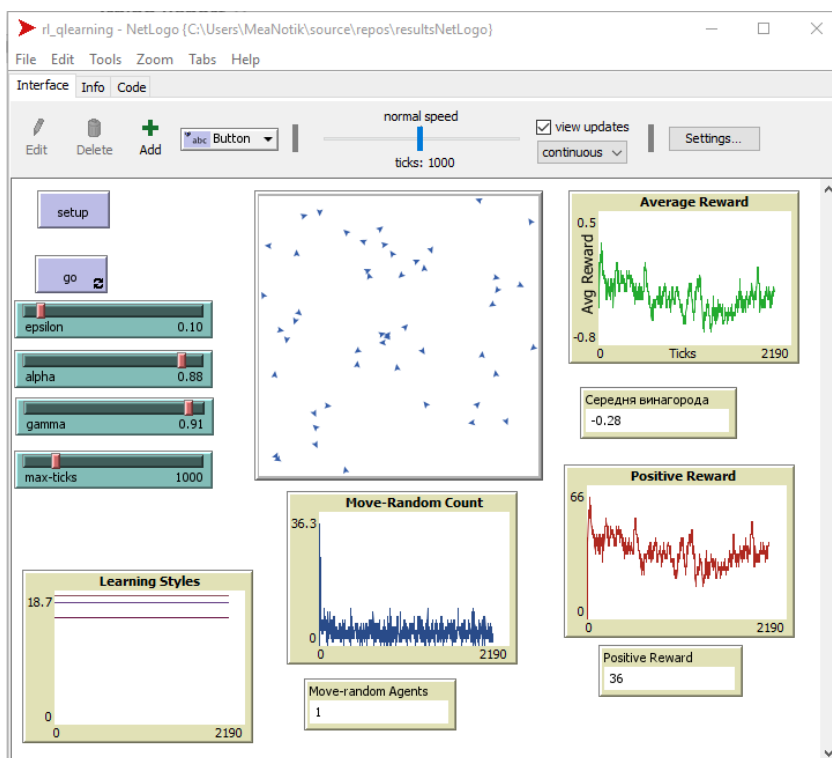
rl_qlearning - NetLogo {C:\Users\MeaNotik\source\repos\resultsNetLogo}

File Edit Tools Zoom Tabs Help

Interface Info Code

Edit Delete Add

Button

normal speed

ticks: 1000

view updates

continuous

Settings...

setup

go

epsilon 0.10

alpha 0.88

gamma 0.91

max-ticks 1000

Average Reward

0.5

Avg Reward

-0.8

0 Ticks 2190

Середня винагорода

-0.28

Positive Reward

66

0

0 2190

Positive Reward

36

Move-Random Count

36.3

0

0 2190

Move-random Agents

1

Learning Styles

18.7

0

0 2190